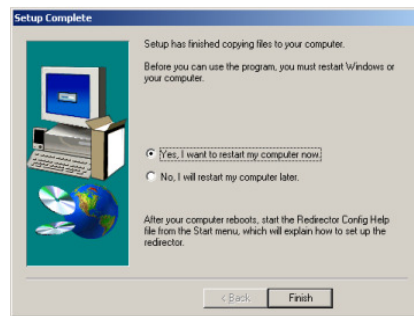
Setup Complete

Setup has finished copying files to your computer.

Before you can use the program, you must restart Windows or your computer.

Yes, I want to restart my computer now.

No, I will restart my computer later.

After your computer reboots, start the Redirector Config Help file from the Start menu, which will explain how to set up the redirector.

< Back

Finish